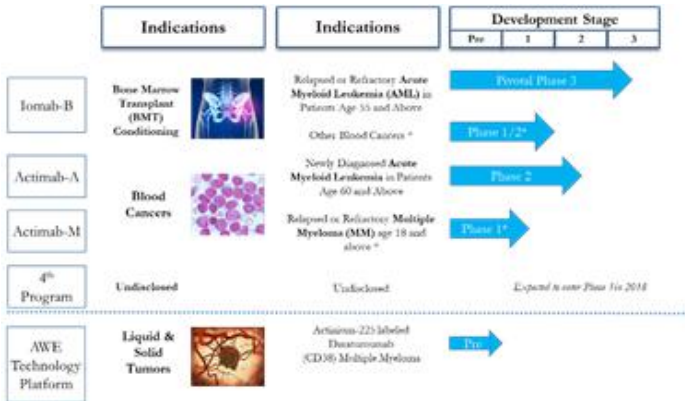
| | Indications | Indications | Development Stage Pre 1 2 3 |
|---|---|---|---|
| Iomab-B | Bone Marrow Transplant (BMT) Conditioning | Relapsed or Refractory **Acute Myeloid Leukemia (AML)** in Patients Age 55 and Above | Pivotal Phase 3 |
| | | Other Blood Cancers * | Phase 1/2* |
| Actimab-A | Blood Cancers | Newly Diagnosed **Acute Myeloid Leukemia** in Patients Age 60 and Above | Phase 2 |
| Actimab-M | | Relapsed or Refractory **Multiple Myeloma (MM)** age 18 and above * | Phase 1* |
| 4th Program | Undisclosed | Undisclosed | Expected to enter Phase 1 in 2018 |
| AWE Technology Platform | Liquid & Solid Tumors | Actinium-225 labeled Daratumumab (CD38) Multiple Myeloma | Pre |